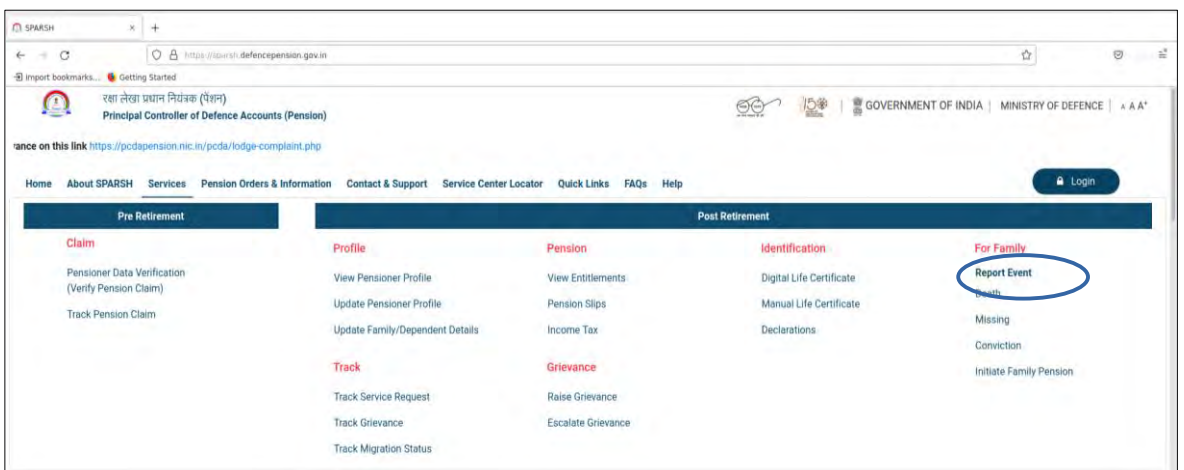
SPARSH × +

https://sparsh.defencepension.gov.in

Import bookmarks... Getting Started

रक्षा लेखा प्रधान नियंत्रक (पेंशन)
Principal Controller of Defence Accounts (Pension)

GOVERNMENT OF INDIA | MINISTRY OF DEFENCE | A A A+

vance on this link https://pcdapension.nic.in/pcda/lodge-complaint.php

Home About SPARSH Services Pension Orders & Information Contact & Support Service Center Locator Quick Links FAQs Help

Login

Pre Retirement

Claim
Pensioner Data Verification (Verify Pension Claim)
Track Pension Claim

Post Retirement

Profile
View Pensioner Profile
Update Pensioner Profile
Update Family/Dependent Details

Track
Track Service Request
Track Grievance
Track Migration Status

Pension
View Entitlements
Pension Slips
Income Tax

Grievance
Raise Grievance
Escalate Grievance

Identification
Digital Life Certificate
Manual Life Certificate
Declarations

For Family
Report Event
Death
Missing
Conviction
Initiate Family Pension